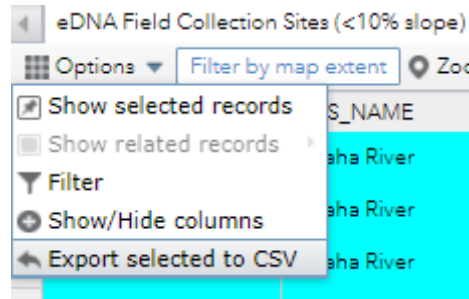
eDNA Field Collection Sites (<10% slope)

Options

Filter by map extent

Zoo

Show selected records

Show related records

Filter

Show/Hide columns

Export selected to CSV

S_NAME

aha River

aha River

aha River